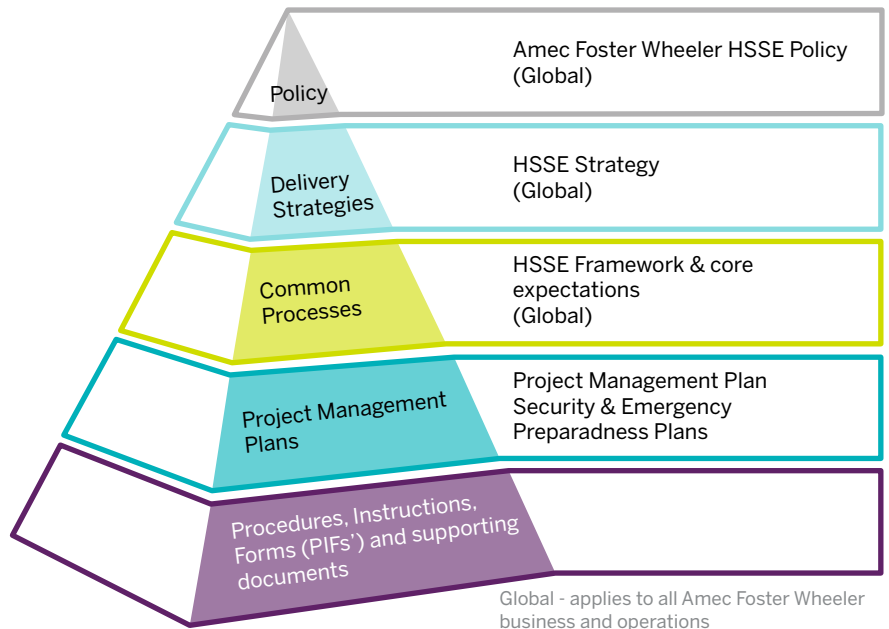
Policy

Amec Foster Wheeler HSSE Policy (Global)

Delivery Strategies

HSSE Strategy (Global)

Common Processes

HSSE Framework & core expectations (Global)

Project Management Plans

Project Management Plan
Security & Emergency Preparadness Plans

Procedures, Instructions, Forms (PIFs') and supporting documents

Global - applies to all Amec Foster Wheeler business and operations